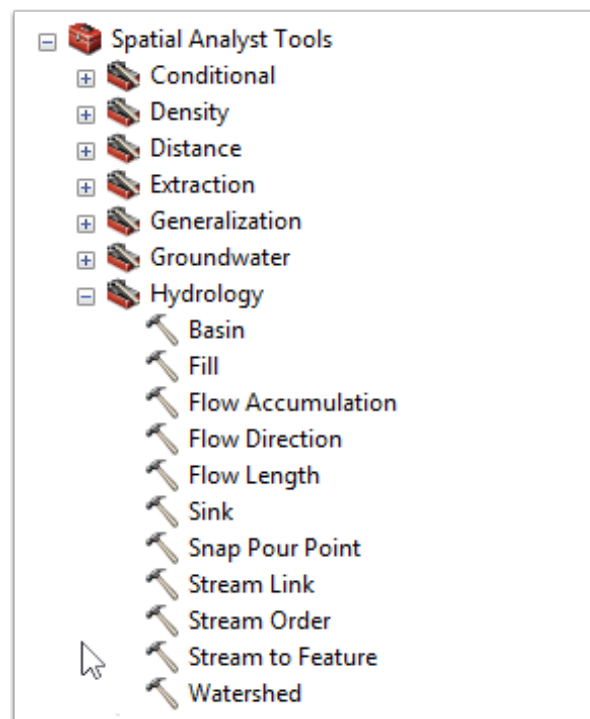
Spatial Analyst Tools
Conditional
Density
Distance
Extraction
Generalization
Groundwater
Hydrology
Basin
Fill
Flow Accumulation
Flow Direction
Flow Length
Sink
Snap Pour Point
Stream Link
Stream Order
Stream to Feature
Watershed